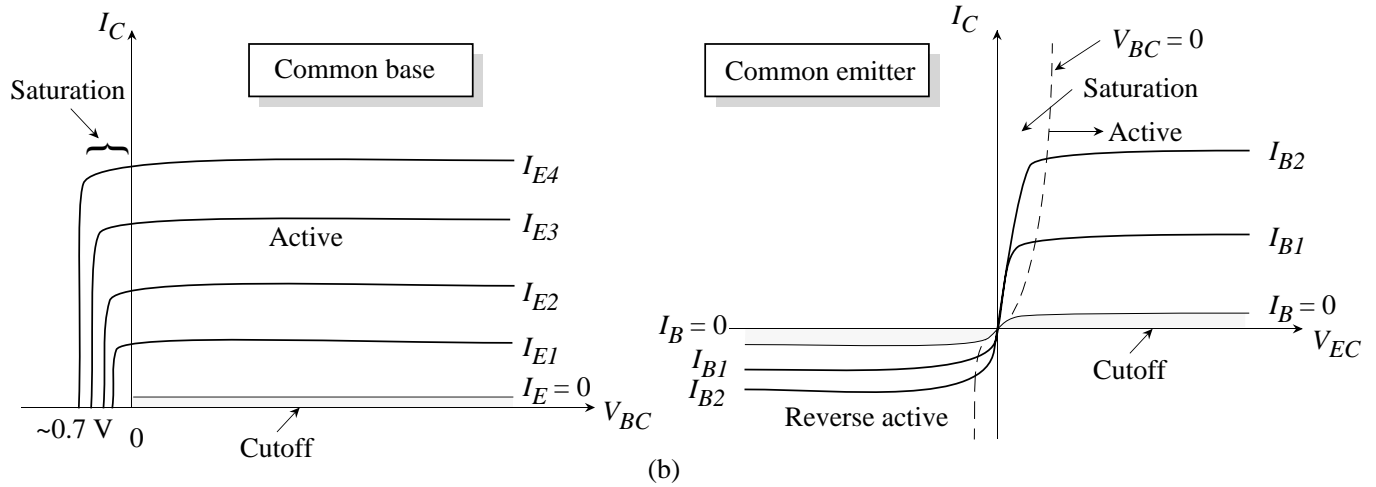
$I_C$

Common base

Saturation

$I_{E4}$

$I_{E3}$

Active

$I_{E2}$

$I_{E1}$

$I_E = 0$

$V_{BC}$

~0.7 V

0

Cutoff

$I_C$

$V_{BC} = 0$

Common emitter

Saturation

Active

$I_{B2}$

$I_{B1}$

$I_B = 0$

$I_B = 0$

$V_{EC}$

$I_{B1}$

$I_{B2}$

Cutoff

Reverse active

(b)